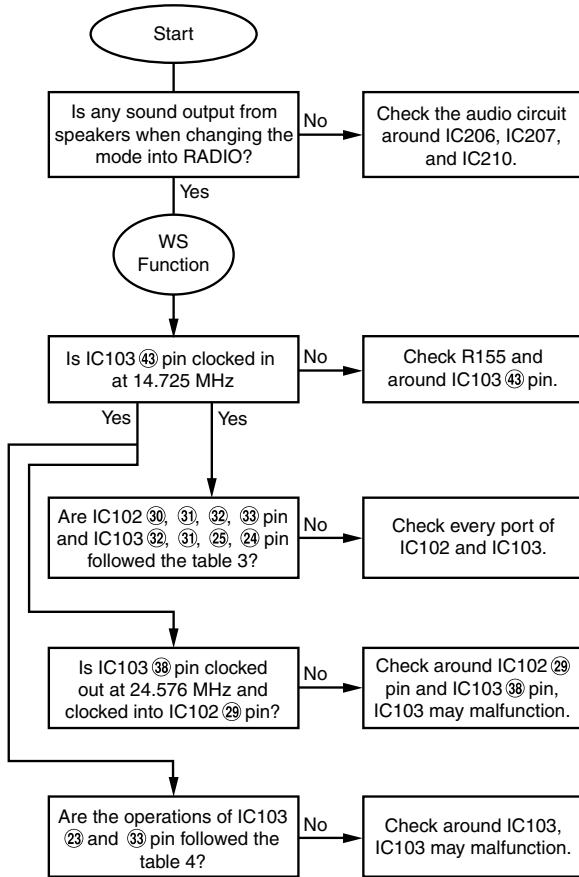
Start

Is any sound output from speakers when changing the mode into RADIO?

No

Check the audio circuit around IC206, IC207, and IC210.

Yes

WS Function

Is IC103 ㊸ pin clocked in at 14.725 MHz

No

Check R155 and around IC103 ㊸ pin.

Yes

Yes

Are IC102 ㉚, ㉛, ㉜, ㉝ pin and IC103 ㉜, ㉛, ㉕, ㉔ pin followed the table 3?

No

Check every port of IC102 and IC103.

Is IC103 ㊳ pin clocked out at 24.576 MHz and clocked into IC102 ㉙ pin?

No

Check around IC102 ㉙ pin and IC103 ㊳ pin, IC103 may malfunction.

Are the operations of IC103 ㉓ and ㉝ pin followed the table 4?

No

Check around IC103, IC103 may malfunction.